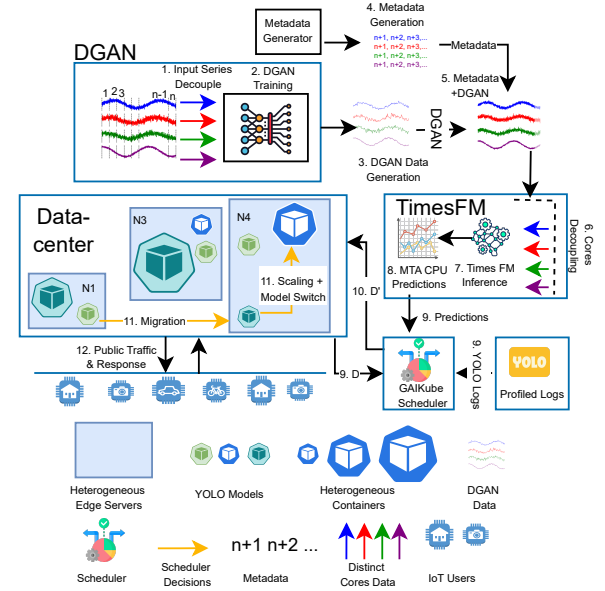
Metadata Generator

4. Metadata Generation

n+1, n+2, n+3,...
n+1, n+2, n+3,...
n+1, n+2, n+3,...
n+1, n+2, n+3,...
n+1, n+2, n+3,...

Metadata

DGAN

1. Input Series Decouple

2. DGAN Training

1 2 3 n-1 n

5. Metadata +DGAN

DGAN

3. DGAN Data Generation

Data-center

N3

N4

N1

11. Scaling + Model Switch

11. Migration

TimesFM

8. MTA CPU Predictions

7. Times FM Inference

6. Cores Decoupling

10. D'

9. Predictions

12. Public Traffic & Response

9. D

GAIKube Scheduler

9. YOLO Logs

YOLO

Profiled Logs

Heterogeneous Edge Servers

YOLO Models

Heterogeneous Containers

DGAN Data

Scheduler

Scheduler Decisions

n+1 n+2 ...

Metadata

Distinct Cores Data

IoT Users